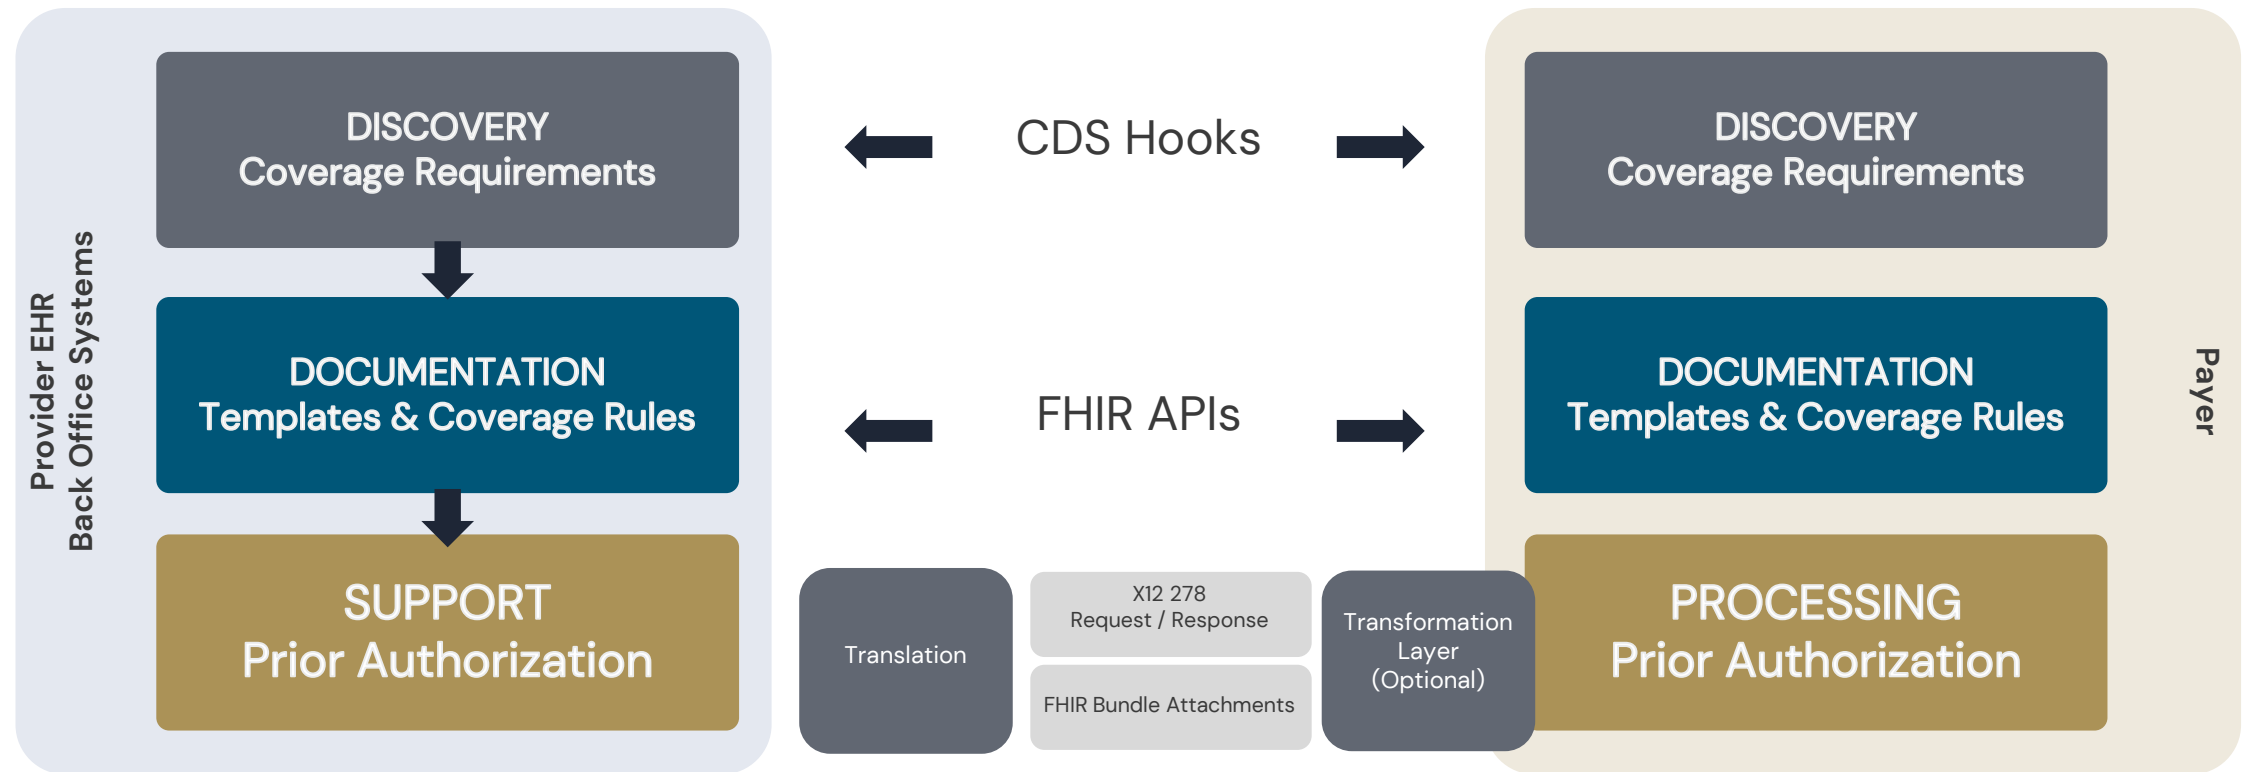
Provider EHR
Back Office Systems

DISCOVERY
Coverage Requirements

DOCUMENTATION
Templates & Coverage Rules

SUPPORT
Prior Authorization

CDS Hooks

FHIR APIs

Translation

X12 278
Request / Response

FHIR Bundle Attachments

Transformation Layer (Optional)

DISCOVERY
Coverage Requirements

DOCUMENTATION
Templates & Coverage Rules

PROCESSING
Prior Authorization

Payer